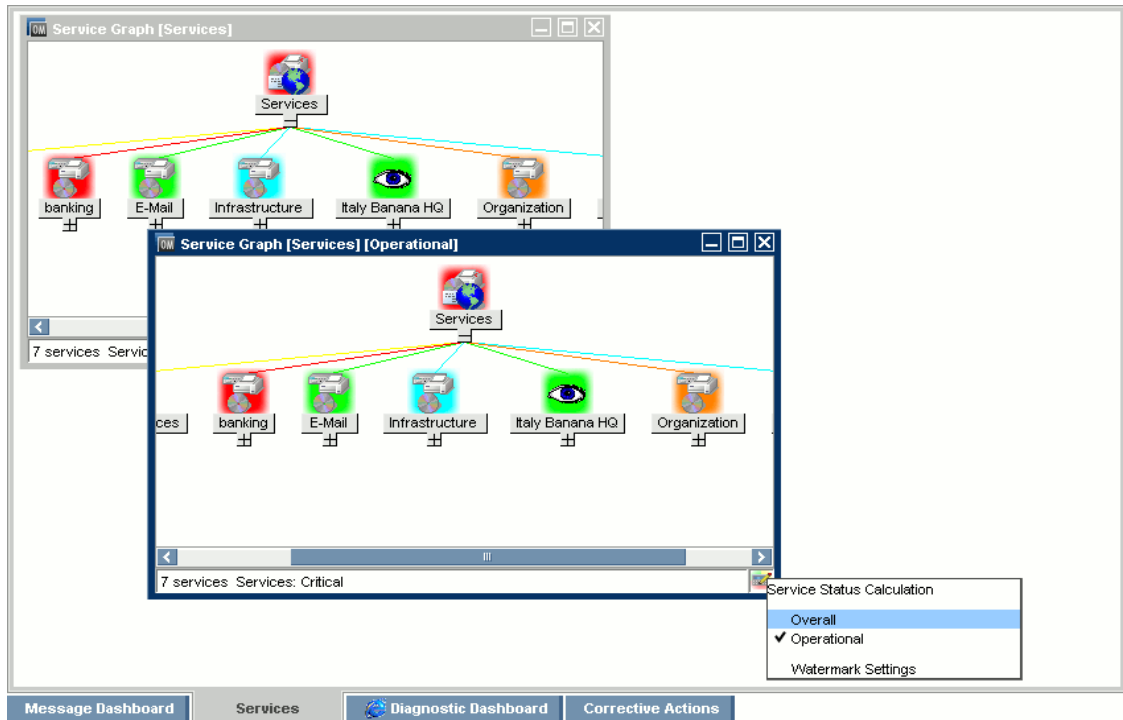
OM Service Graph [Services]

Services

banking

E-Mail

Infrastructure

Italy Banana HQ

Organization

7 services Servic

OM Service Graph [Services] [Operational]

Services

ces

banking

E-Mail

Infrastructure

Italy Banana HQ

Organization

7 services Services: Critical

Service Status Calculation

Overall

✔ Operational

Watermark Settings

Message Dashboard

Services

Diagnostic Dashboard

Corrective Actions